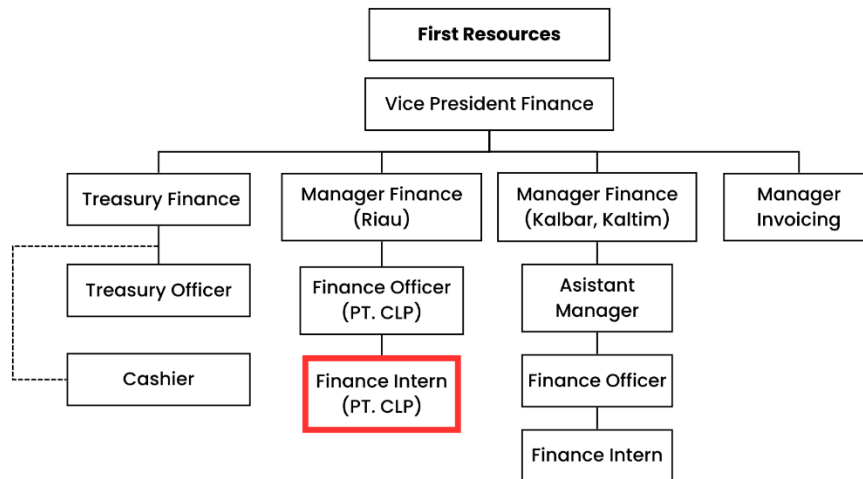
First Resources

Vice President Finance

Treasury Finance

Manager Finance (Riau)

Manager Finance (Kalbar, Kaltim)

Manager Invoicing

Treasury Officer

Cashier

Finance Officer (PT. CLP)

Finance Intern (PT. CLP)

Asistant Manager

Finance Officer

Finance Intern